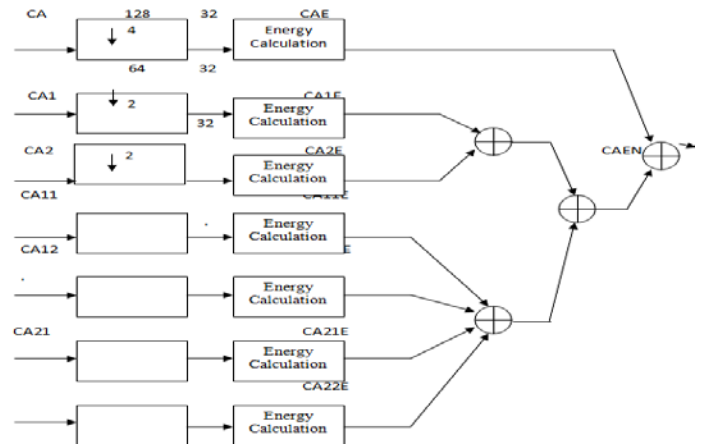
CA
128
32
CAE
$\downarrow 4$
Energy Calculation
64
32
CA1
$\downarrow 2$
CA1E
32
Energy Calculation
CA2
$\downarrow 2$
CA2E
Energy Calculation
CA11
CA11E
CAEN
Energy Calculation
CA12
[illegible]E
Energy Calculation
CA21
CA21E
Energy Calculation
CA22E
Energy Calculation